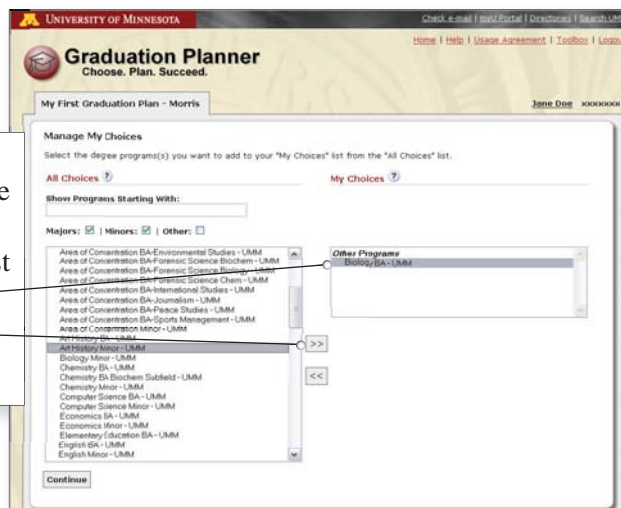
UNIVERSITY OF MINNESOTA

Check e-mail | myU Portal | Directories | Search UM

Home | Help | Usage Agreement | Toolbox | Logou

Graduation Planner
Choose. Plan. Succeed.

My First Graduation Plan - Morris

Jane Doe xxxxxxx

Manage My Choices

Select the degree programs(s) you want to add to your "My Choices" list from the "All Choices" list.

All Choices

My Choices

Show Programs Starting With:

Majors: | Minors: | Other:

Area of Concentration BA-Environmental Studies - UMM
Area of Concentration BA-Forensic Science Biochem - UMM
Area of Concentration BA-Forensic Science Biology - UMM
Area of Concentration BA-Forensic Science Chem - UMM
Area of Concentration BA-International Studies - UMM
Area of Concentration BA-Journalism - UMM
Area of Concentration BA-Peace Studies - UMM
Area of Concentration BA-Sports Management - UMM
Area of Concentration Minor - UMM
Art History BA - UMM
Art History Minor - UMM
Biology Minor - UMM
Chemistry BA - UMM
Chemistry BA Biochem Subfield - UMM
Chemistry Minor - UMM
Computer Science BA - UMM
Computer Science Minor - UMM
Economics BA - UMM
Economics Minor - UMM
Elementary Education BA - UMM
English BA - UMM
English Minor - UMM

Other Programs
Biology BA - UMM

>>

<<

Continue

e

t